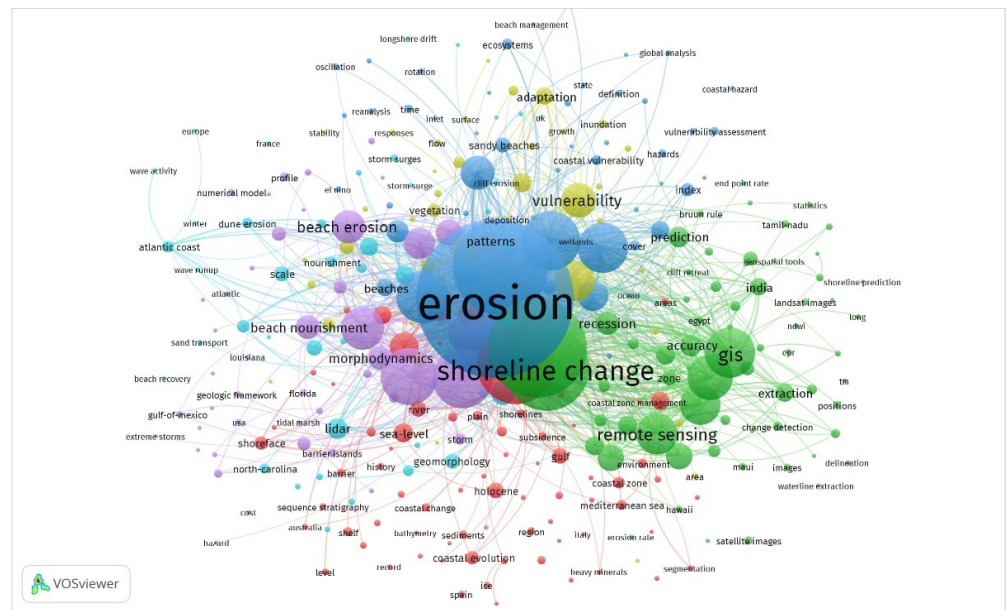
beach management
longshore drift
ecosystems
global analysis
oscillation
rotation
state
definition
coastal hazard
adaptation
reanalysis
time
uk
inlet
surface
inundation
europe
stability
responses
growth
vulnerability assessment
france
flow
sandy beaches
coastal vulnerability
hazards
storm surges
wave activity
profile
el nino
storm surge
cliff erosion
index
end point rate
numerical model
vulnerability
statistics
vegetation
bruun rule
deposition
dune erosion
winter
tamil nadu
beach erosion
prediction
patterns
wetlands
cover
atlantic coast
geospatial tools
nourishment
wave runup
cliff retreat
shoreline prediction
scale
india
beaches
landsat images
atlantic
ocean
areas
erosion
long
egypt
recession
beach nourishment
ndwi
sand transport
accuracy
gis
morphodynamics
louisiana
epr
shoreline change
zone
beach recovery
florida
geologic framework
tm
extraction
positions
gulf-of-mexico
river
coastal zone management
tidal marsh
plain
shorelines
usa
lidar
remote sensing
change detection
extreme storms
sea-level
storm
subsidence
shoreface
gulf
barrier islands
environment
maui
delineation
images
north-carolina
geomorphology
history
barrier
area
holocene
coastal zone
waterline extraction
sequence stratigraphy
coastal change
mediterranean sea
hawaii
cost
australia
shelf
bathymetry
sediments
region
italy
erosion rate
satellite images
hazard
coastal evolution
record
heavy minerals
segmentation
level
ice
spain
VOSviewer